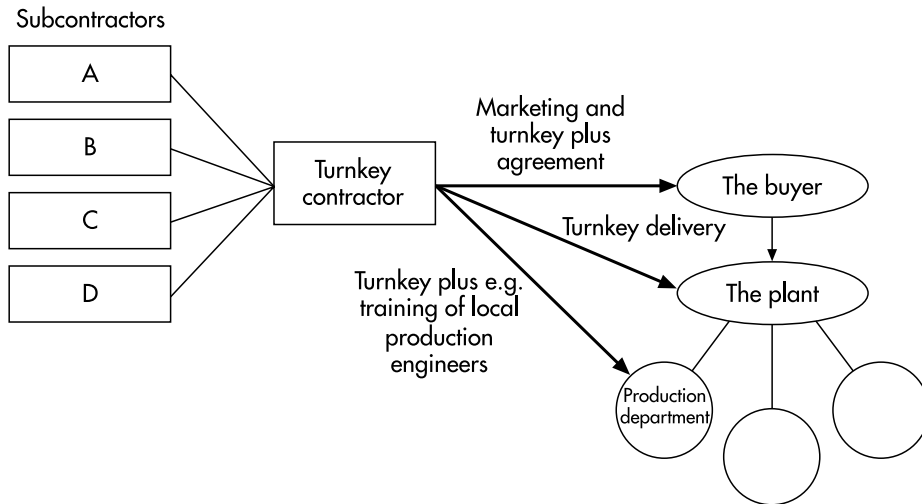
Subcontractors

A

B

C

D

Turnkey contractor

Marketing and turnkey plus agreement

The buyer

Turnkey delivery

The plant

Turnkey plus e.g. training of local production engineers

Production department